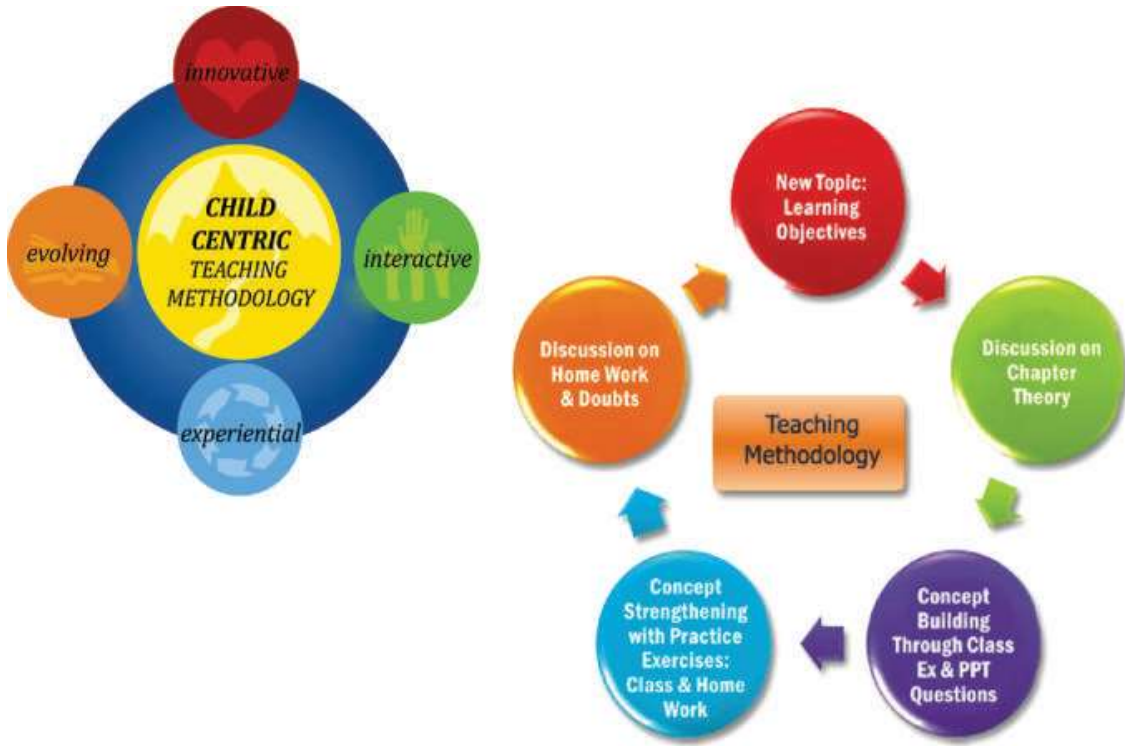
innovative

evolving

CHILD CENTRIC TEACHING METHODOLOGY

interactive

experiential

New Topic: Learning Objectives

Discussion on Chapter Theory

Concept Building Through Class Ex & PPT Questions

Concept Strengthening with Practice Exercises: Class & Home Work

Discussion on Home Work & Doubts

Teaching Methodology